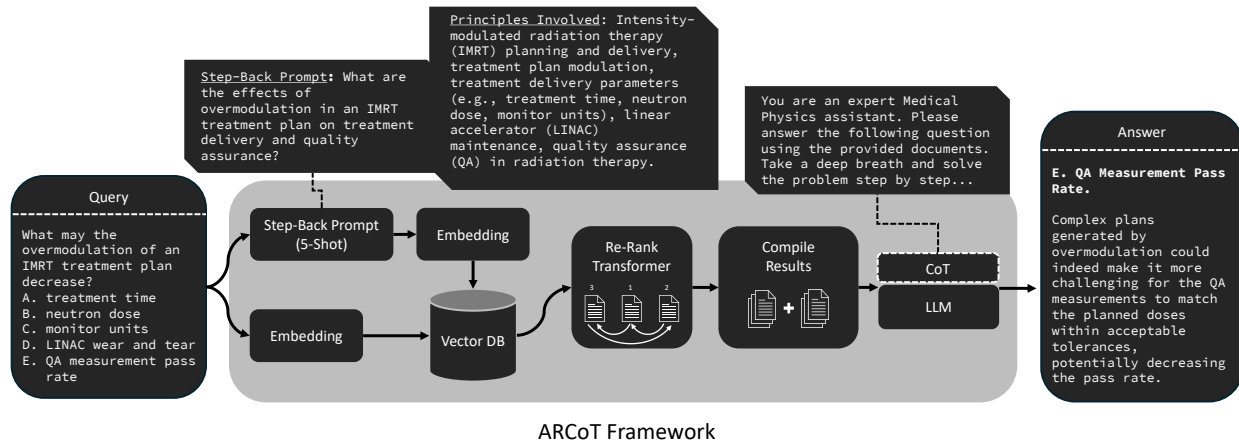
Step-Back Prompt: What are the effects of overmodulation in an IMRT treatment plan on treatment delivery and quality assurance?

Principles Involved: Intensity-modulated radiation therapy (IMRT) planning and delivery, treatment plan modulation, treatment delivery parameters (e.g., treatment time, neutron dose, monitor units), linear accelerator (LINAC) maintenance, quality assurance (QA) in radiation therapy.

You are an expert Medical Physics assistant. Please answer the following question using the provided documents. Take a deep breath and solve the problem step by step...

Query

What may the overmodulation of an IMRT treatment plan decrease?
A. treatment time
B. neutron dose
C. monitor units
D. LINAC wear and tear
E. QA measurement pass rate

Step-Back Prompt (5-Shot)

Embedding

Embedding

Vector DB

Re-Rank Transformer

3 1 2

Compile Results

CoT

LLM

Answer

E. QA Measurement Pass Rate.

Complex plans generated by overmodulation could indeed make it more challenging for the QA measurements to match the planned doses within acceptable tolerances, potentially decreasing the pass rate.

ARCoT Framework